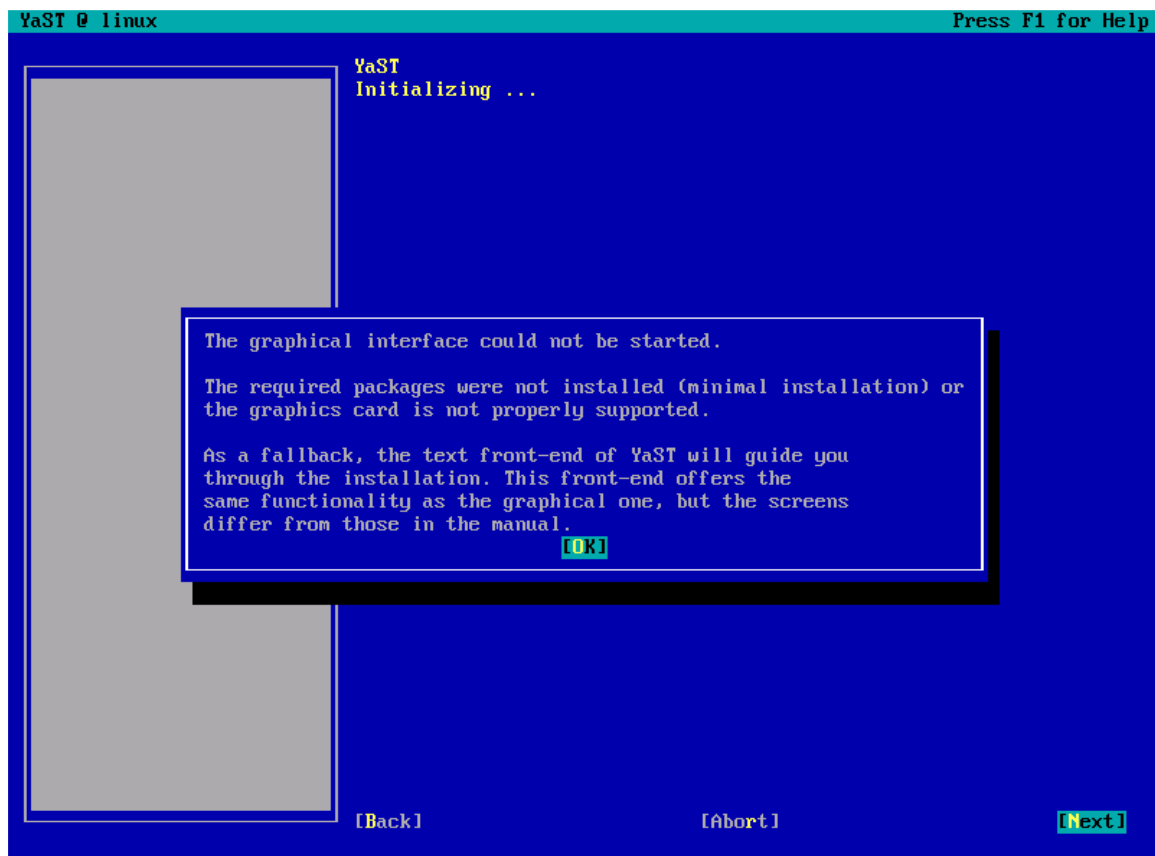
YaST @ linux

Press F1 for Help

YaST
Initializing ...

The graphical interface could not be started.

The required packages were not installed (minimal installation) or the graphics card is not properly supported.

As a fallback, the text front-end of YaST will guide you through the installation. This front-end offers the same functionality as the graphical one, but the screens differ from those in the manual.

[OK]

[Back]

[Abort]

[Next]